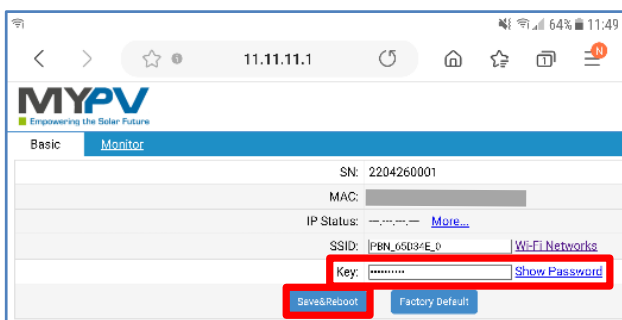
64% 11:49

11.11.11.1

N

MYPV
Empowering the Solar Future

Basic Monitor

SN: 2204260001

MAC:

IP Status: —.—.—.— More...

SSID: PBN_65D34E_0 Wi-Fi Networks

Key: •••••••••• Show Password

Save&Reboot Factory Default